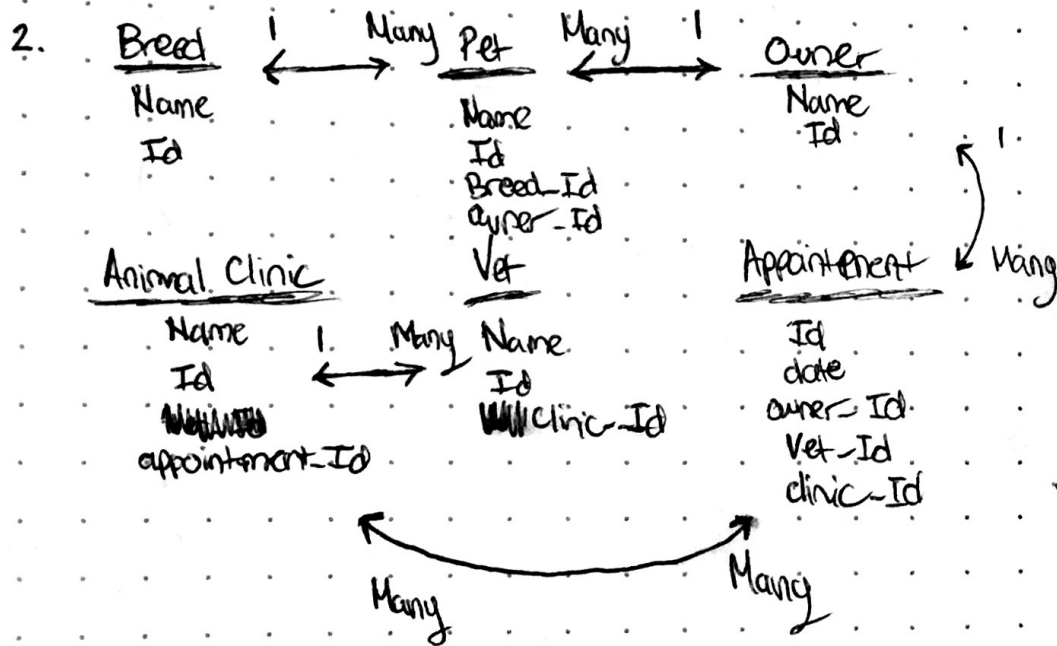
2. Breed 1 Many Pet Many 1 Owner

Breed
Name
Id

Pet
Name
Id
Breed_Id
owner_Id

Owner
Name
Id

1

Animal Clinic
Name
Id
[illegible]
appointment_Id

1 Many

Vet
Name
Id
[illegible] clinic_Id

Appointement
Id
date
owner_Id
Vet_Id
clinic_Id

Many

Many Many